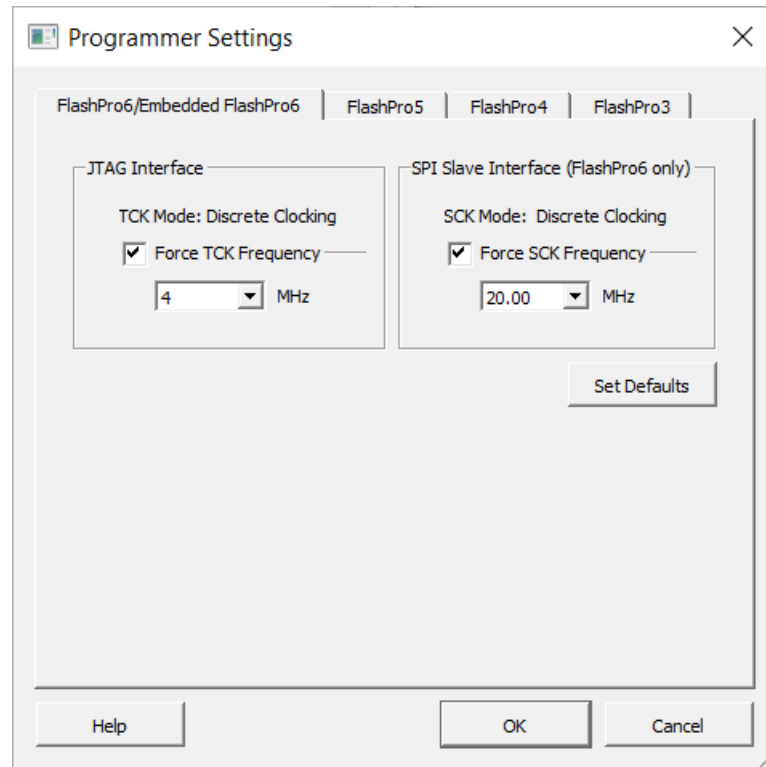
Programmer Settings

FlashPro6/Embedded FlashPro6 | FlashPro5 | FlashPro4 | FlashPro3

JTAG Interface

TCK Mode: Discrete Clocking

Force TCK Frequency

4 MHz

SPI Slave Interface (FlashPro6 only)

SCK Mode: Discrete Clocking

Force SCK Frequency

20.00 MHz

Set Defaults

Help

OK

Cancel